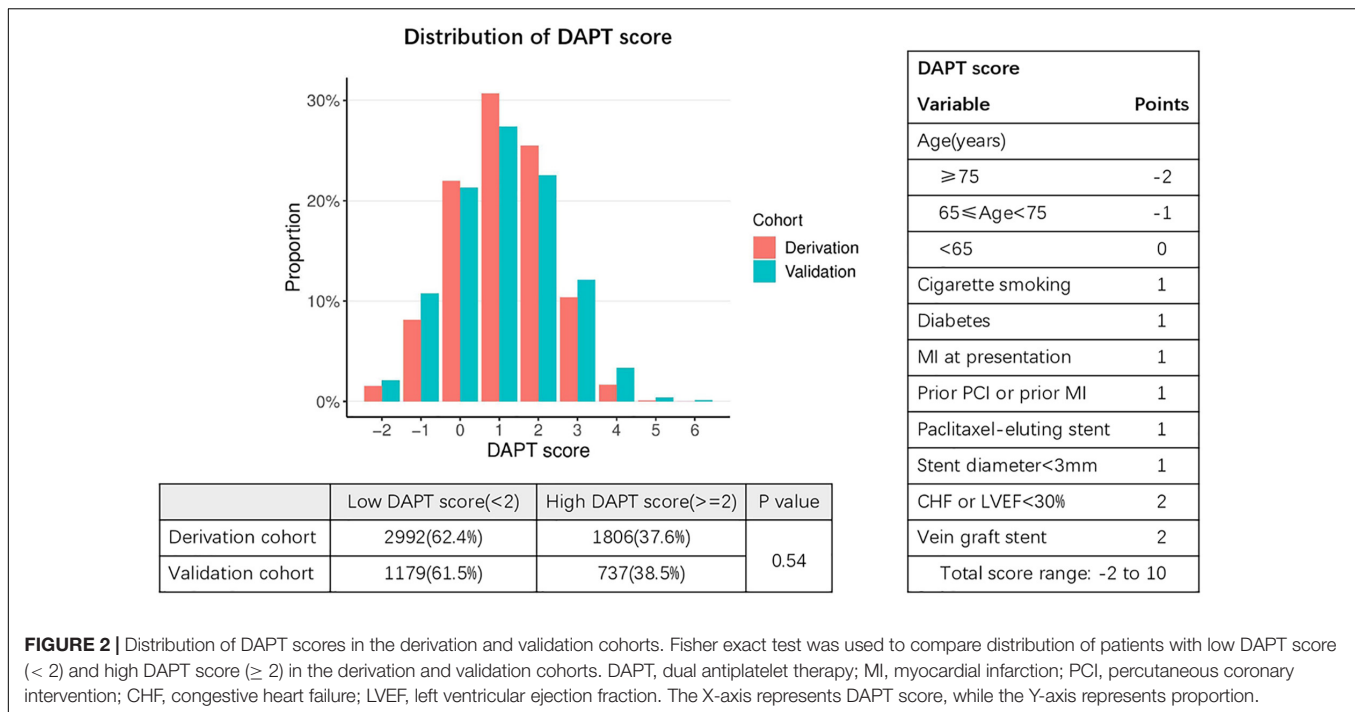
Distribution of DAPT score

30%
20%
10%
0%
Proportion

-2 -1 0 1 2 3 4 5 6
DAPT score

Cohort
Derivation
Validation

| | Low DAPT score(<2) | High DAPT score(>=2) | P value |
|---|---|---|---|
| Derivation cohort | 2992(62.4%) | 1806(37.6%) | 0.54 |
| Validation cohort | 1179(61.5%) | 737(38.5%) | |

| DAPT score | |
|---|---|
| Variable | Points |
| Age(years) | |
| ≥75 | -2 |
| 65≤Age<75 | -1 |
| <65 | 0 |
| Cigarette smoking | 1 |
| Diabetes | 1 |
| MI at presentation | 1 |
| Prior PCI or prior MI | 1 |
| Paclitaxel-eluting stent | 1 |
| Stent diameter<3mm | 1 |
| CHF or LVEF<30% | 2 |
| Vein graft stent | 2 |
| Total score range: -2 to 10 | |

**FIGURE 2 |** Distribution of DAPT scores in the derivation and validation cohorts. Fisher exact test was used to compare distribution of patients with low DAPT score ($< 2$) and high DAPT score ($\geq 2$) in the derivation and validation cohorts. DAPT, dual antiplatelet therapy; MI, myocardial infarction; PCI, percutaneous coronary intervention; CHF, congestive heart failure; LVEF, left ventricular ejection fraction. The X-axis represents DAPT score, while the Y-axis represents proportion.